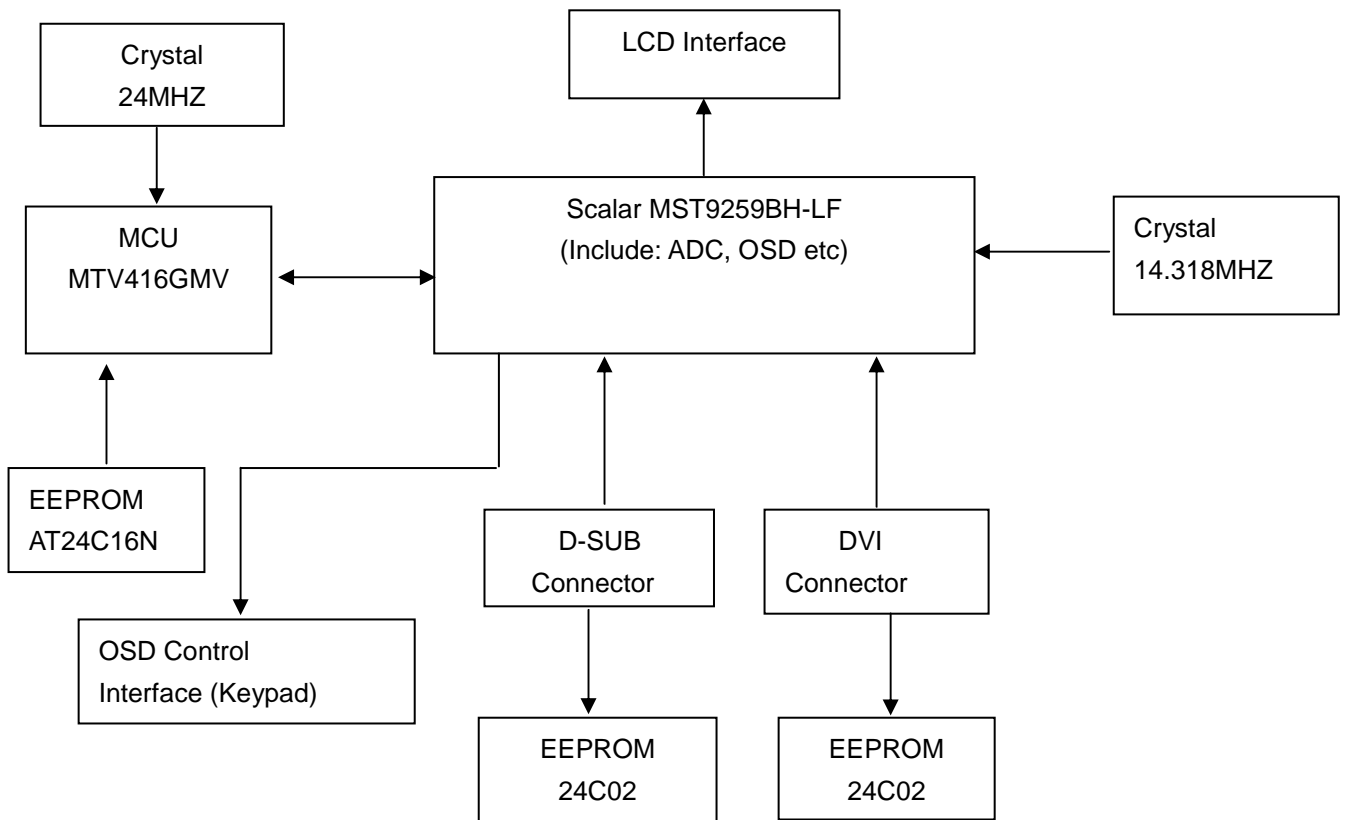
Crystal
24MHZ

LCD Interface

MCU
MTV416GMV

Scalar MST9259BH-LF
(Include: ADC, OSD etc)

Crystal
14.318MHZ

EEPROM
AT24C16N

D-SUB
Connector

DVI
Connector

OSD Control
Interface (Keypad)

EEPROM
24C02

EEPROM
24C02